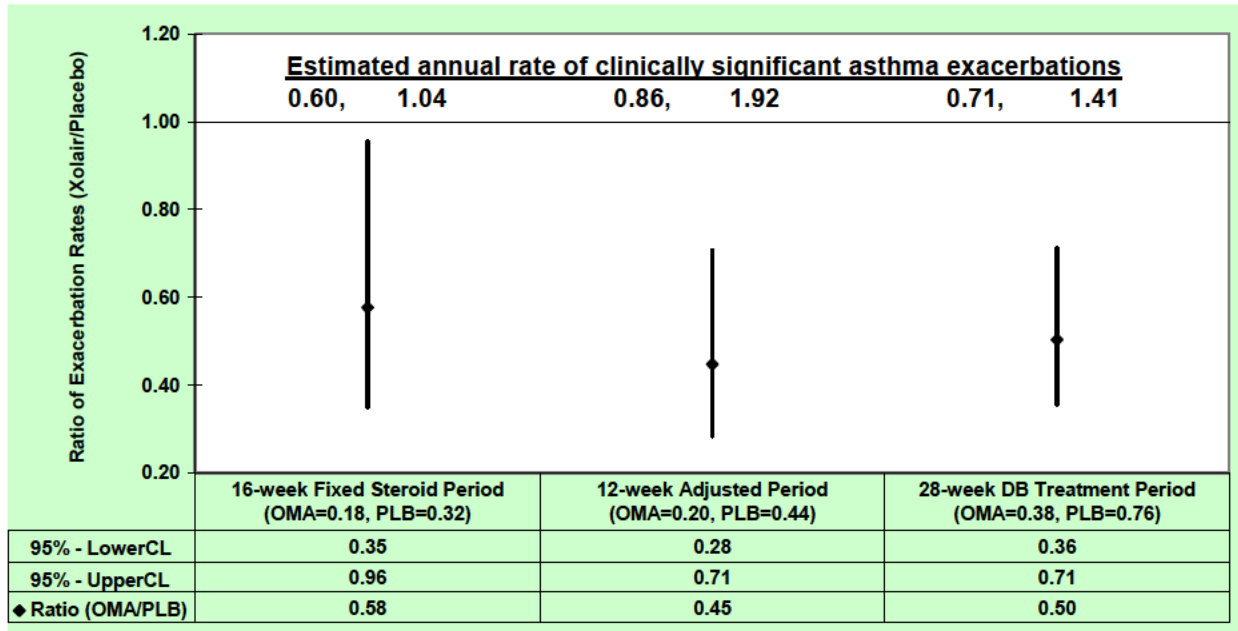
Estimated annual rate of clinically significant asthma exacerbations

0.60, 1.04 0.86, 1.92 0.71, 1.41

Ratio of Exacerbation Rates (Xolair/Placebo)

1.20
1.00
0.80
0.60
0.40
0.20

| | 16-week Fixed Steroid Period (OMA=0.18, PLB=0.32) | 12-week Adjusted Period (OMA=0.20, PLB=0.44) | 28-week DB Treatment Period (OMA=0.38, PLB=0.76) |
|---|---|---|---|
| 95% - LowerCL | 0.35 | 0.28 | 0.36 |
| 95% - UpperCL | 0.96 | 0.71 | 0.71 |
| ◆ Ratio (OMA/PLB) | 0.58 | 0.45 | 0.50 |